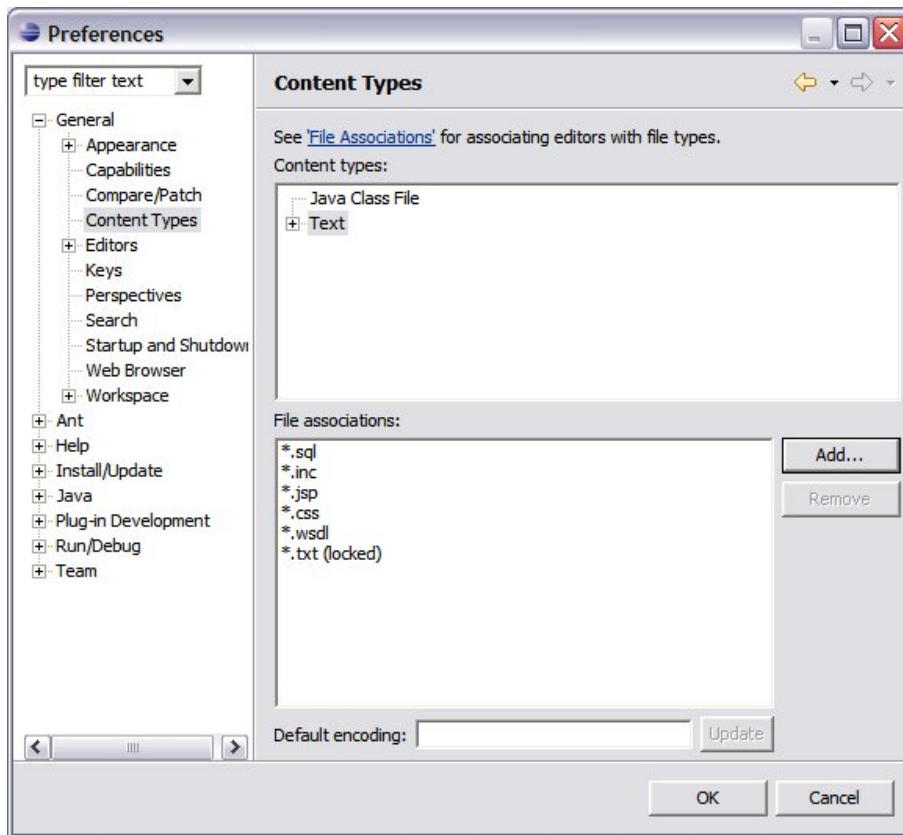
Preferences

type filter text

General
Appearance
Capabilities
Compare/Patch
Content Types
Editors
Keys
Perspectives
Search
Startup and Shutdowi
Web Browser
Workspace
Ant
Help
Install/Update
Java
Plug-in Development
Run/Debug
Team

Content Types

See 'File Associations' for associating editors with file types.

Content types:

Java Class File
Text

File associations:

*.sql
*.inc
*.jsp
*.css
*.wsdl
*.txt (locked)

Add...

Remove

Default encoding:

Update

OK

Cancel